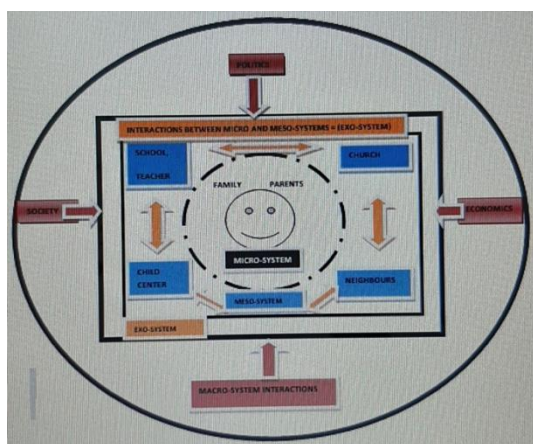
POLITICS

INTERACTIONS BETWEEN MICRO AND MESO-SYSTEMS = (EXO-SYSTEM)

SCHOOL, TEACHER

CHURCH

FAMILY

PARENTS

SOCIETY

ECONOMICS

MICRO-SYSTEM

CHILD CENTER

NEIGHBOURS

MESO-SYSTEM

EXO-SYSTEM

MACRO-SYSTEM INTERACTIONS